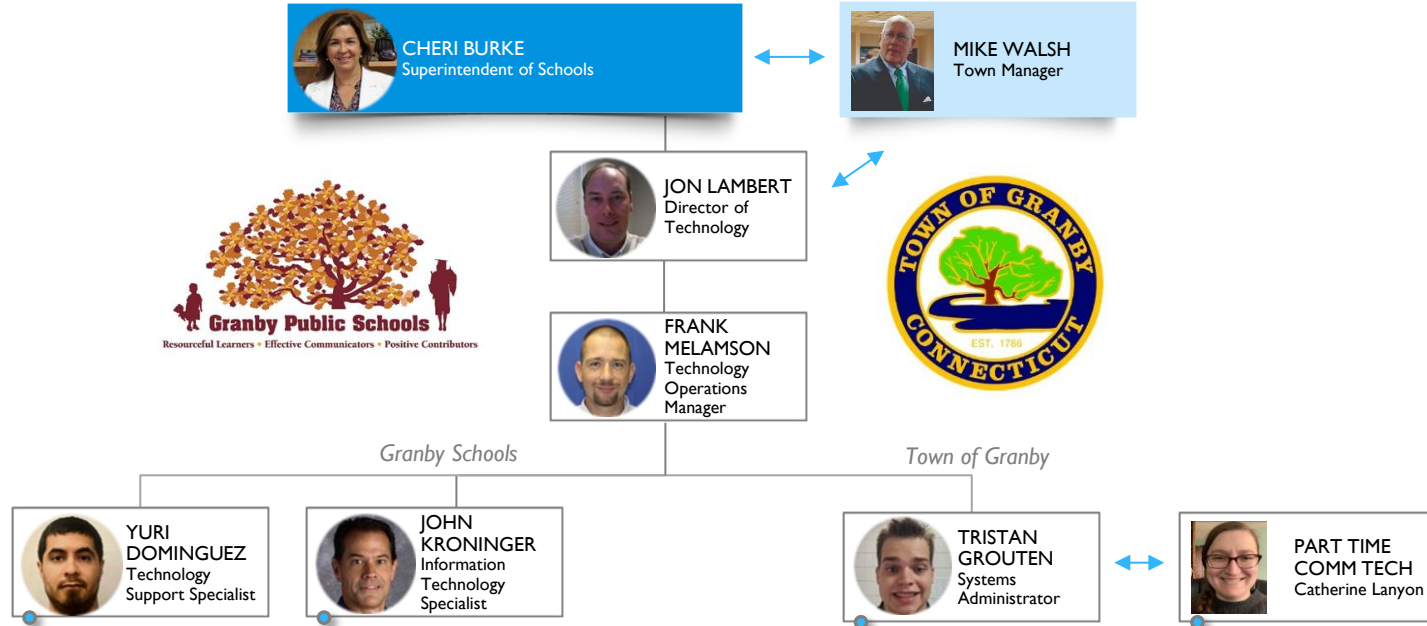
CHERI BURKE
Superintendent of Schools

MIKE WALSH
Town Manager

JON LAMBERT
Director of Technology

Granby Public Schools
Resourceful Learners • Effective Communicators • Positive Contributors

TOWN OF GRANBY
EST. 1786
CONNECTICUT

FRANK MELAMSON
Technology Operations Manager

Granby Schools

Town of Granby

YURI DOMINGUEZ
Technology Support Specialist

JOHN KRONINGER
Information Technology Specialist

TRISTAN GROUTEN
Systems Administrator

PART TIME COMM TECH
Catherine Lanyon